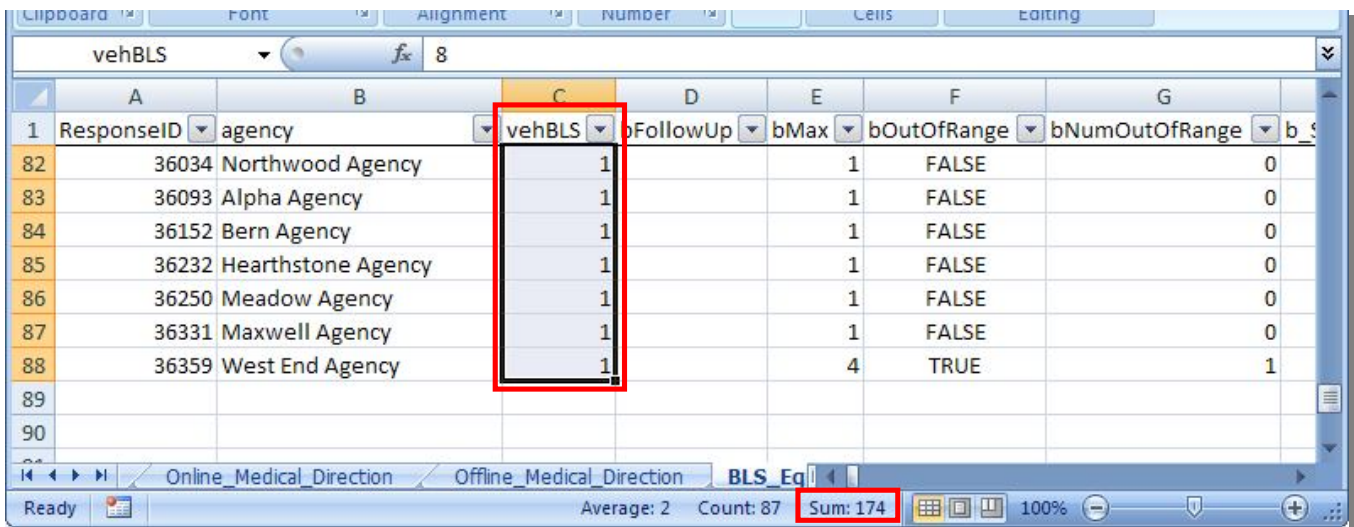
Clipboard | Font | Alignment | Number | Cells | Editing

vehBLS | $f_x$ | 8

|  | A | B | C | D | E | F | G |
|---|---|---|---|---|---|---|---|
| 1 | ResponseID | agency | vehBLS | bFollowUp | bMax | bOutOfRange | bNumOutOfRange | b_S |
| 82 | 36034 | Northwood Agency | 1 |  | 1 | FALSE | 0 |
| 83 | 36093 | Alpha Agency | 1 |  | 1 | FALSE | 0 |
| 84 | 36152 | Bern Agency | 1 |  | 1 | FALSE | 0 |
| 85 | 36232 | Hearthstone Agency | 1 |  | 1 | FALSE | 0 |
| 86 | 36250 | Meadow Agency | 1 |  | 1 | FALSE | 0 |
| 87 | 36331 | Maxwell Agency | 1 |  | 1 | FALSE | 0 |
| 88 | 36359 | West End Agency | 1 |  | 4 | TRUE | 1 |
| 89 |  |  |  |  |  |  |  |
| 90 |  |  |  |  |  |  |  |

Online_Medical_Direction | Offline_Medical_Direction | BLS_Eq

Ready | Average: 2 | Count: 87 | Sum: 174 | 100%